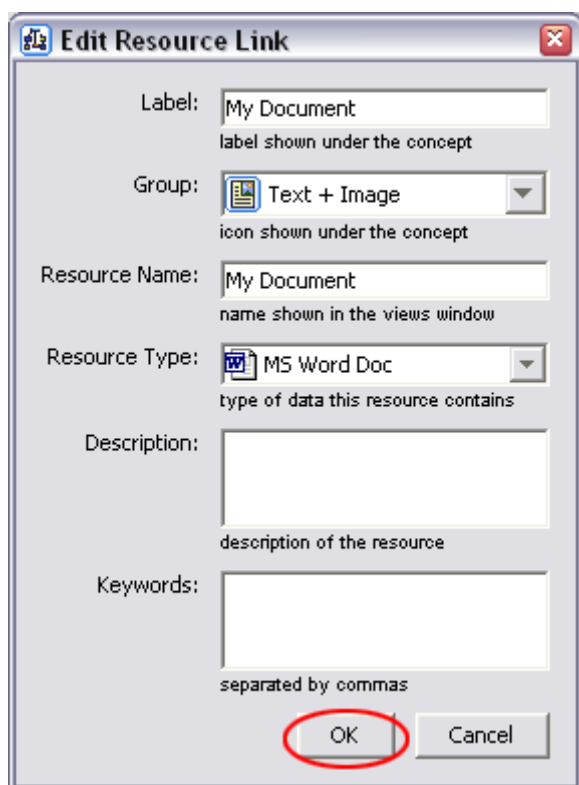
Edit Resource Link

Label: My Document
label shown under the concept

Group: Text + Image
icon shown under the concept

Resource Name: My Document
name shown in the views window

Resource Type: MS Word Doc
type of data this resource contains

Description:
description of the resource

Keywords:
separated by commas

OK Cancel